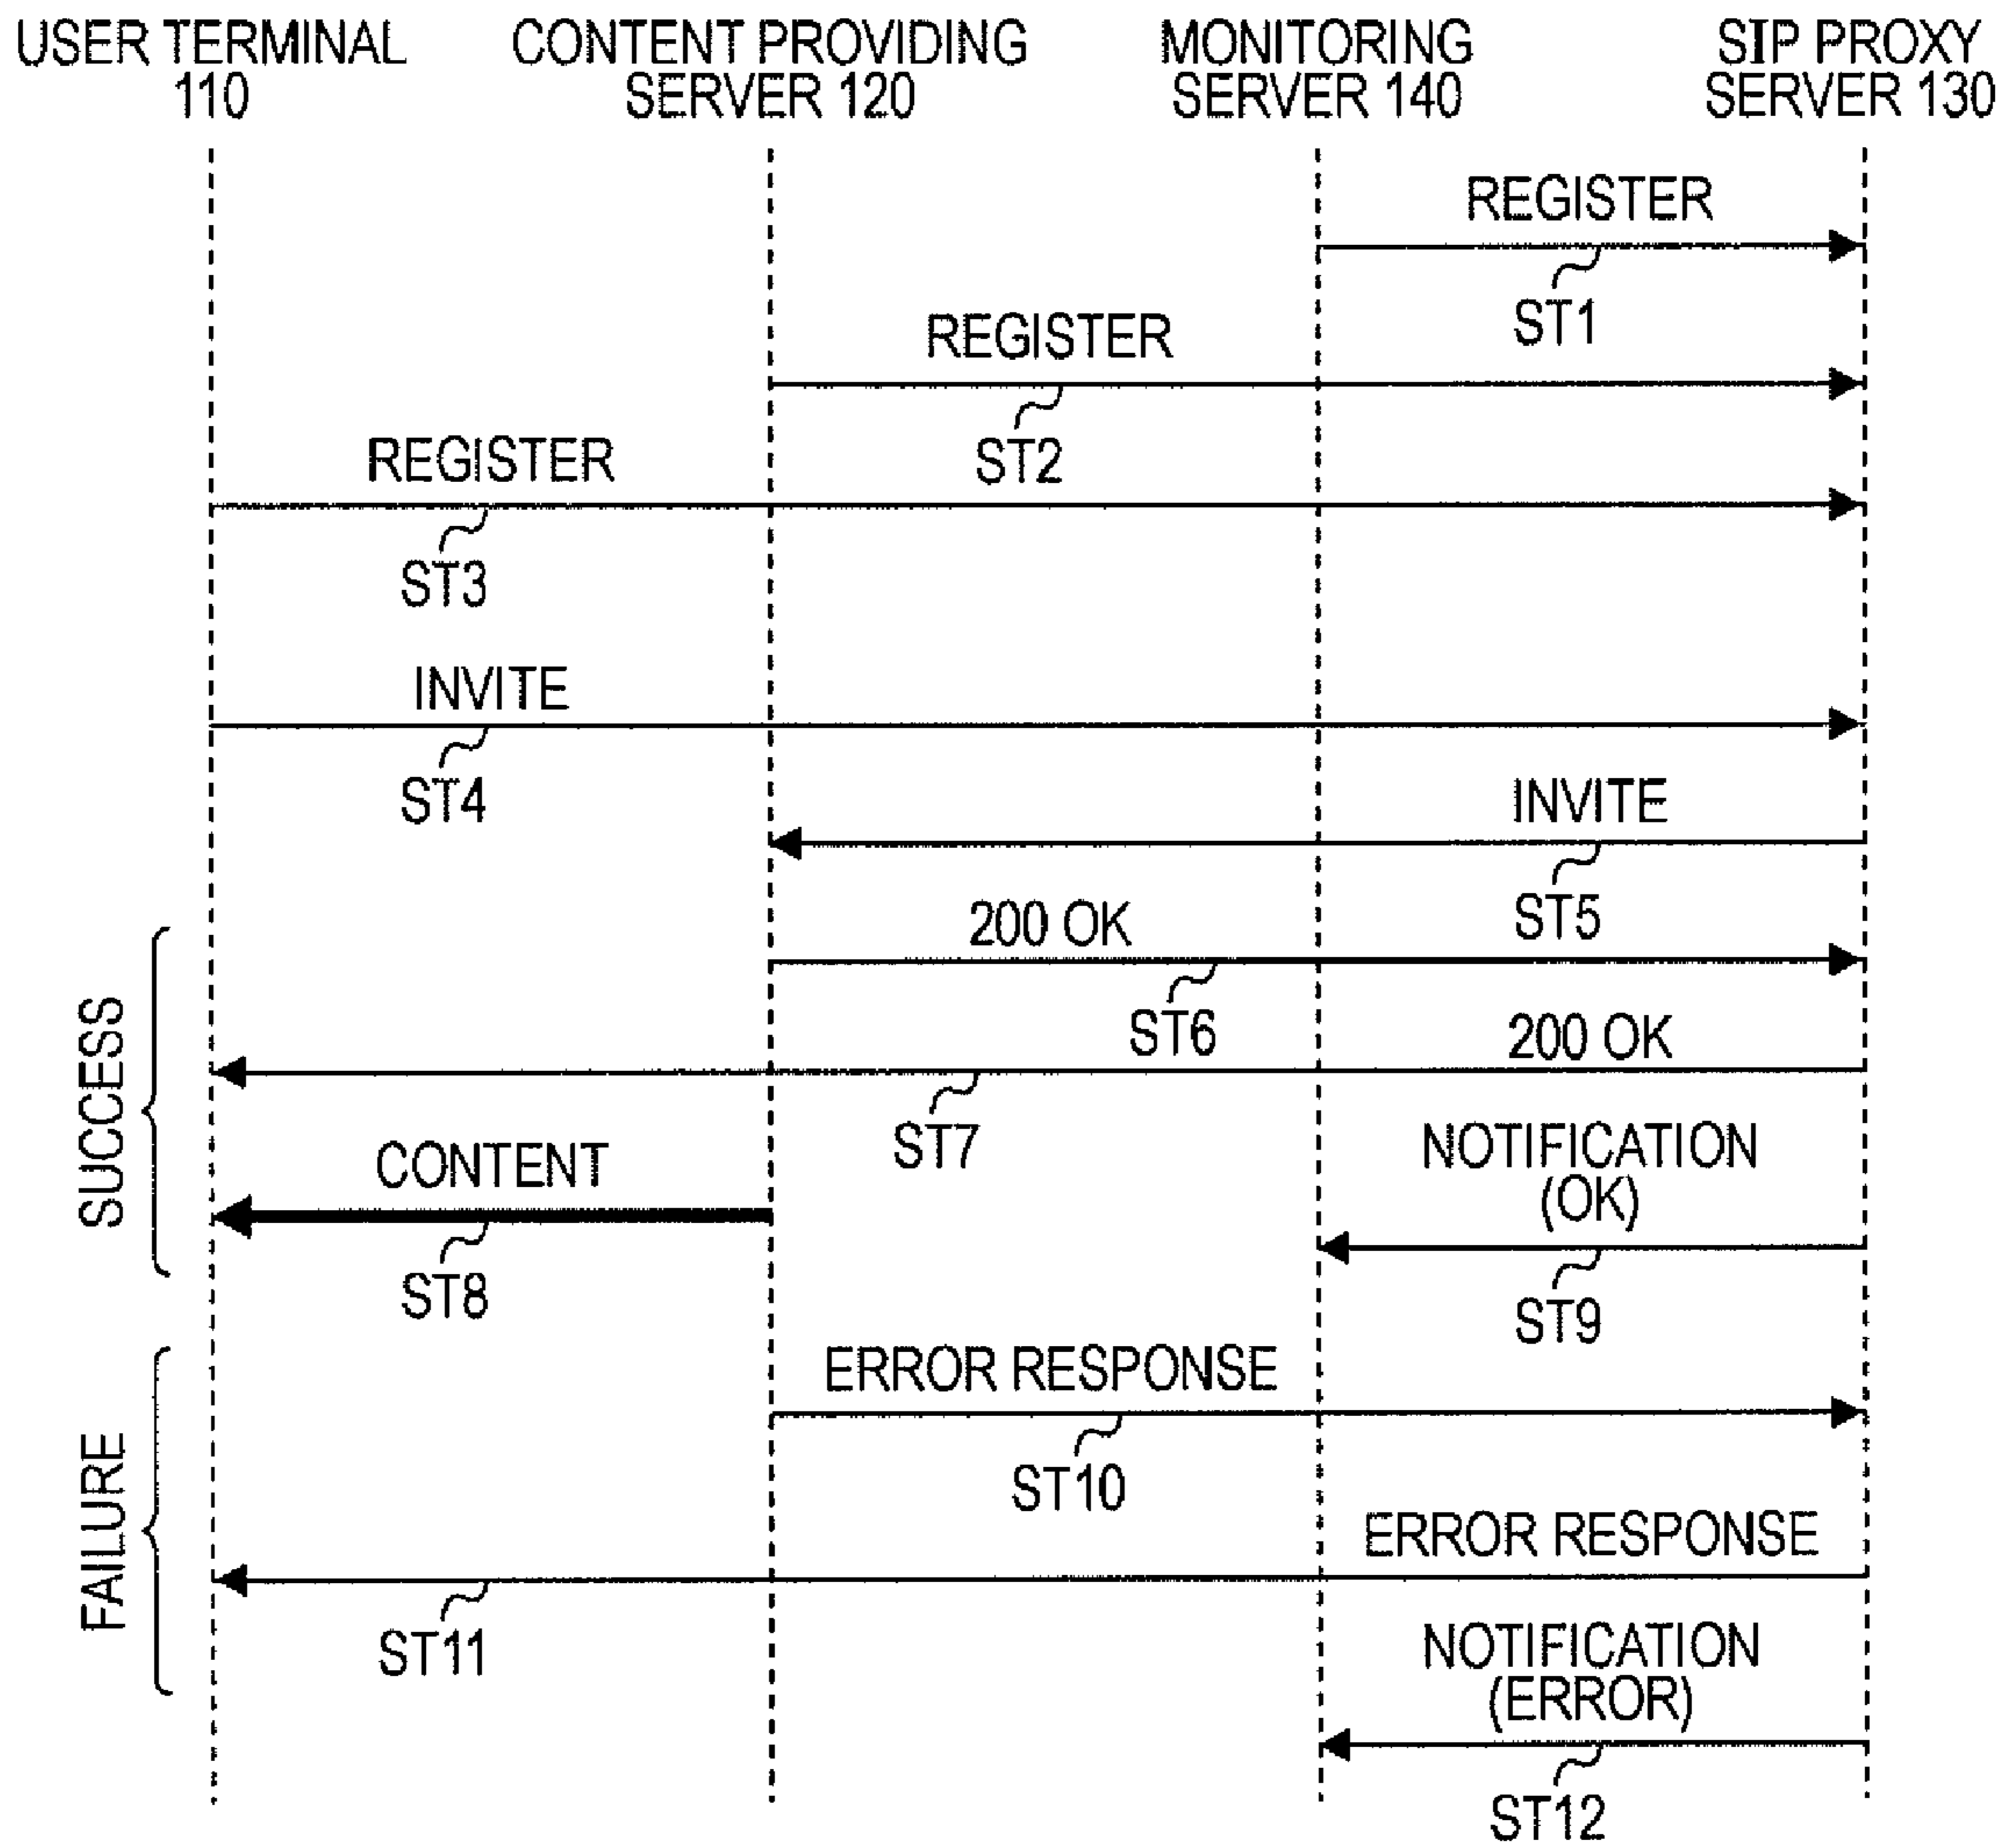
USER TERMINAL 110

CONTENT PROVIDING SERVER 120

MONITORING SERVER 140

SIP PROXY SERVER 130

REGISTER
ST1

REGISTER
ST2

REGISTER
ST3

INVITE
ST4

INVITE
ST5

200 OK
ST6

200 OK
ST7

CONTENT
ST8

NOTIFICATION (OK)
ST9

SUCCESS

ERROR RESPONSE
ST10

ERROR RESPONSE
ST11

NOTIFICATION (ERROR)
ST12

FAILURE